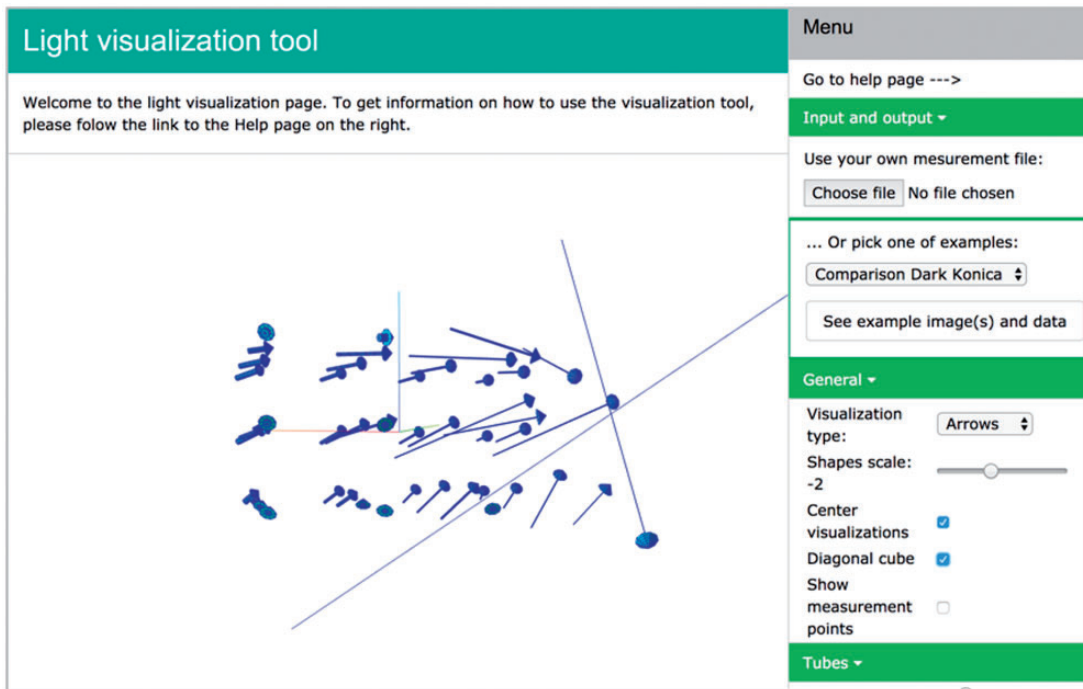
Light visualization tool

Welcome to the light visualization page. To get information on how to use the visualization tool, please folow the link to the Help page on the right.

Menu

Go to help page --->

Input and output ▾

Use your own mesurement file:

Choose file No file chosen

... Or pick one of examples:

Comparison Dark Konica

See example image(s) and data

General ▾

Visualization type: Arrows

Shapes scale: -2

Center visualizations

Diagonal cube

Show measurement points

Tubes ▾